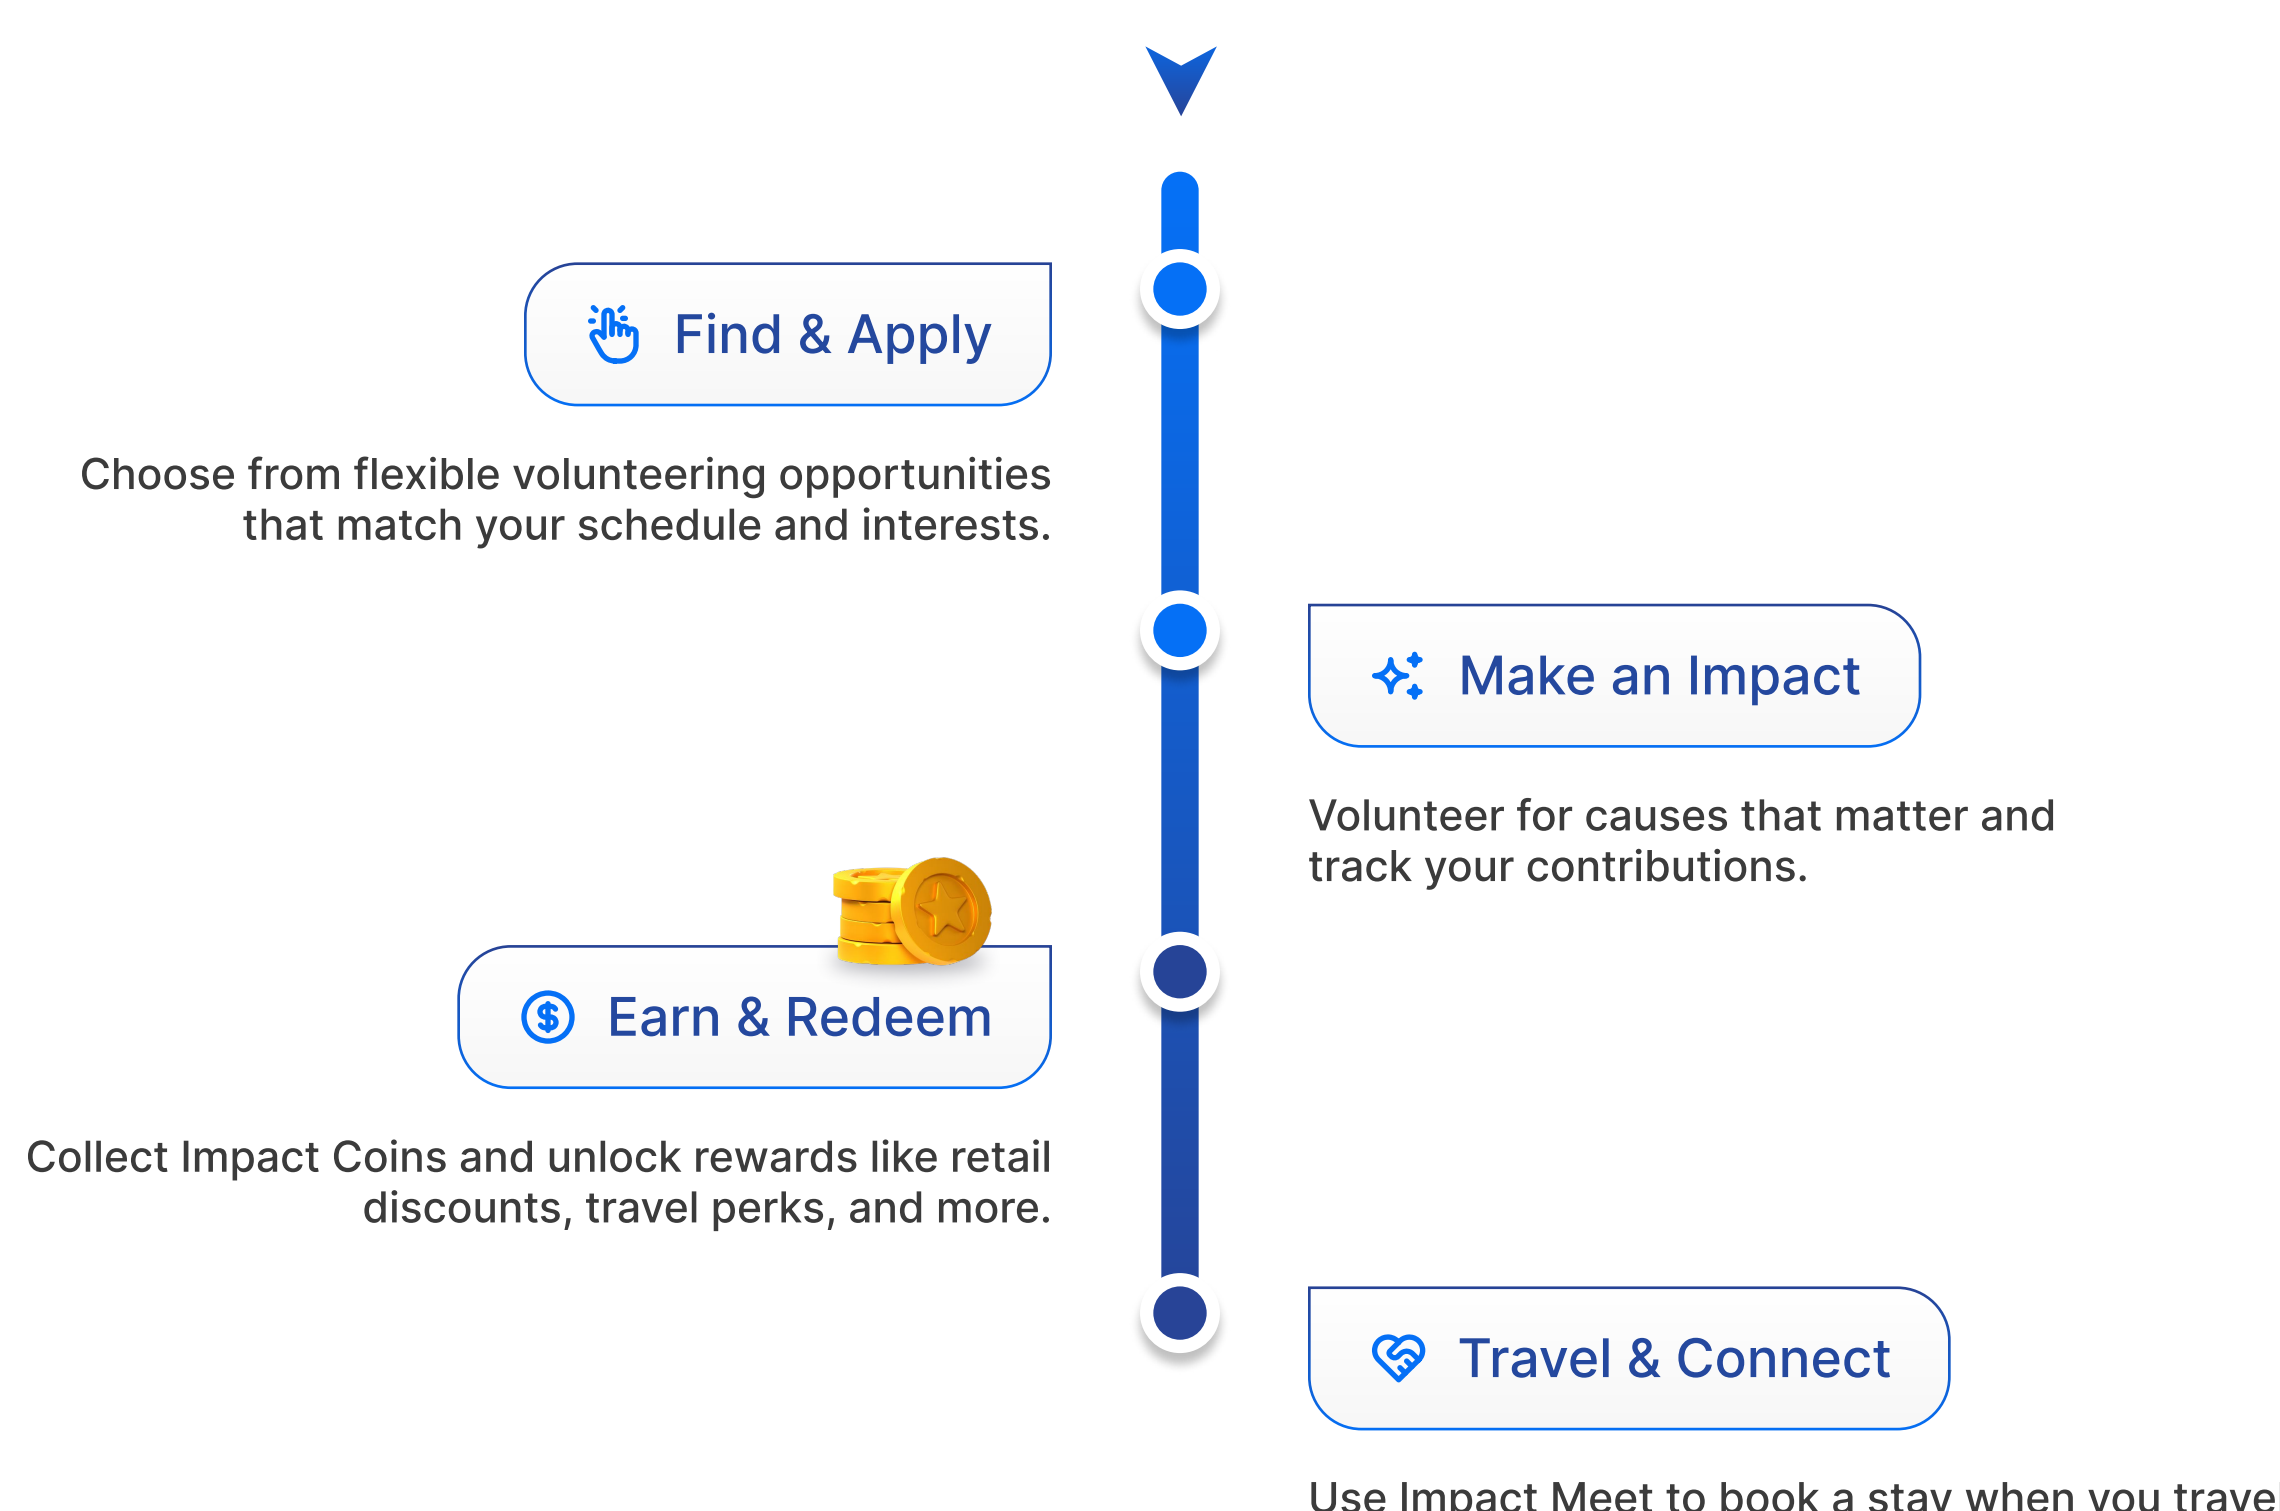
Find & Apply

Choose from flexible volunteering opportunities that match your schedule and interests.

Make an Impact

Volunteer for causes that matter and track your contributions.

Earn & Redeem

Collect Impact Coins and unlock rewards like retail discounts, travel perks, and more.

Travel & Connect

Use Impact Meet to book a stay when you trave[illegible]